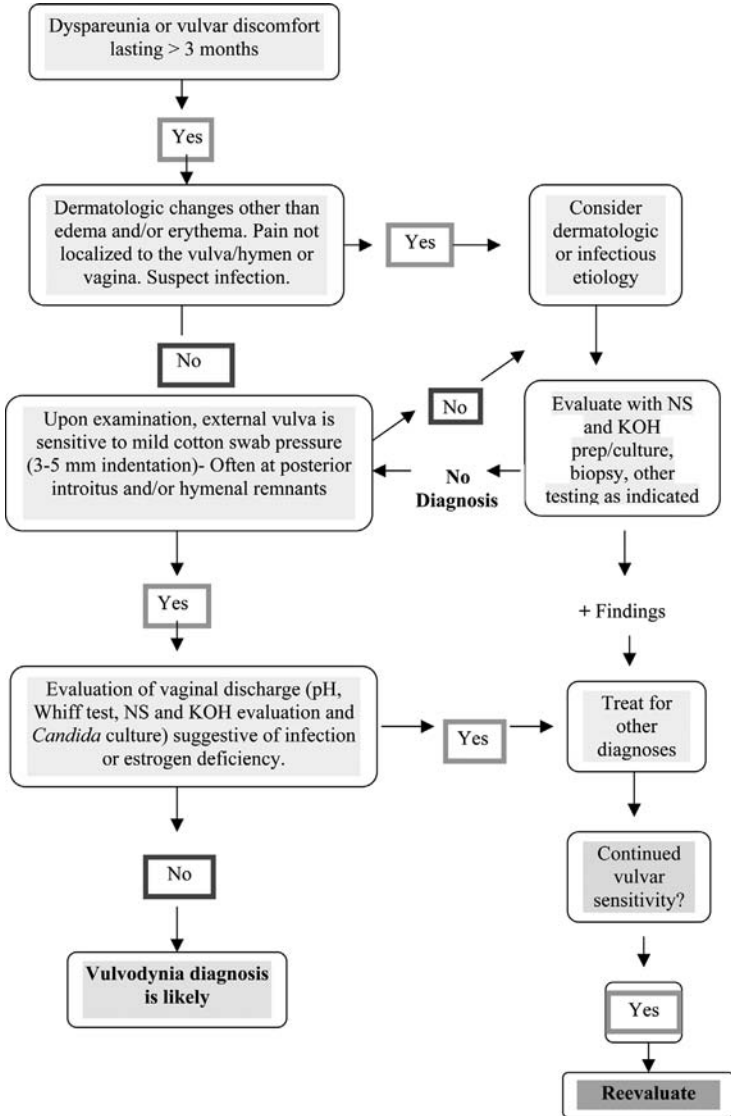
Dyspareunia or vulvar discomfort lasting > 3 months

Yes

Dermatologic changes other than edema and/or erythema. Pain not localized to the vulva/hymen or vagina. Suspect infection.

Yes

Consider dermatologic or infectious etiology

No

No

Evaluate with NS and KOH prep/culture, biopsy, other testing as indicated

Upon examination, external vulva is sensitive to mild cotton swab pressure (3-5 mm indentation)- Often at posterior introitus and/or hymenal remnants

No Diagnosis

Yes

+ Findings

Evaluation of vaginal discharge (pH, Whiff test, NS and KOH evaluation and *Candida* culture) suggestive of infection or estrogen deficiency.

Yes

Treat for other diagnoses

No

Continued vulvar sensitivity?

Vulvodynia diagnosis is likely

Yes

Reevaluate